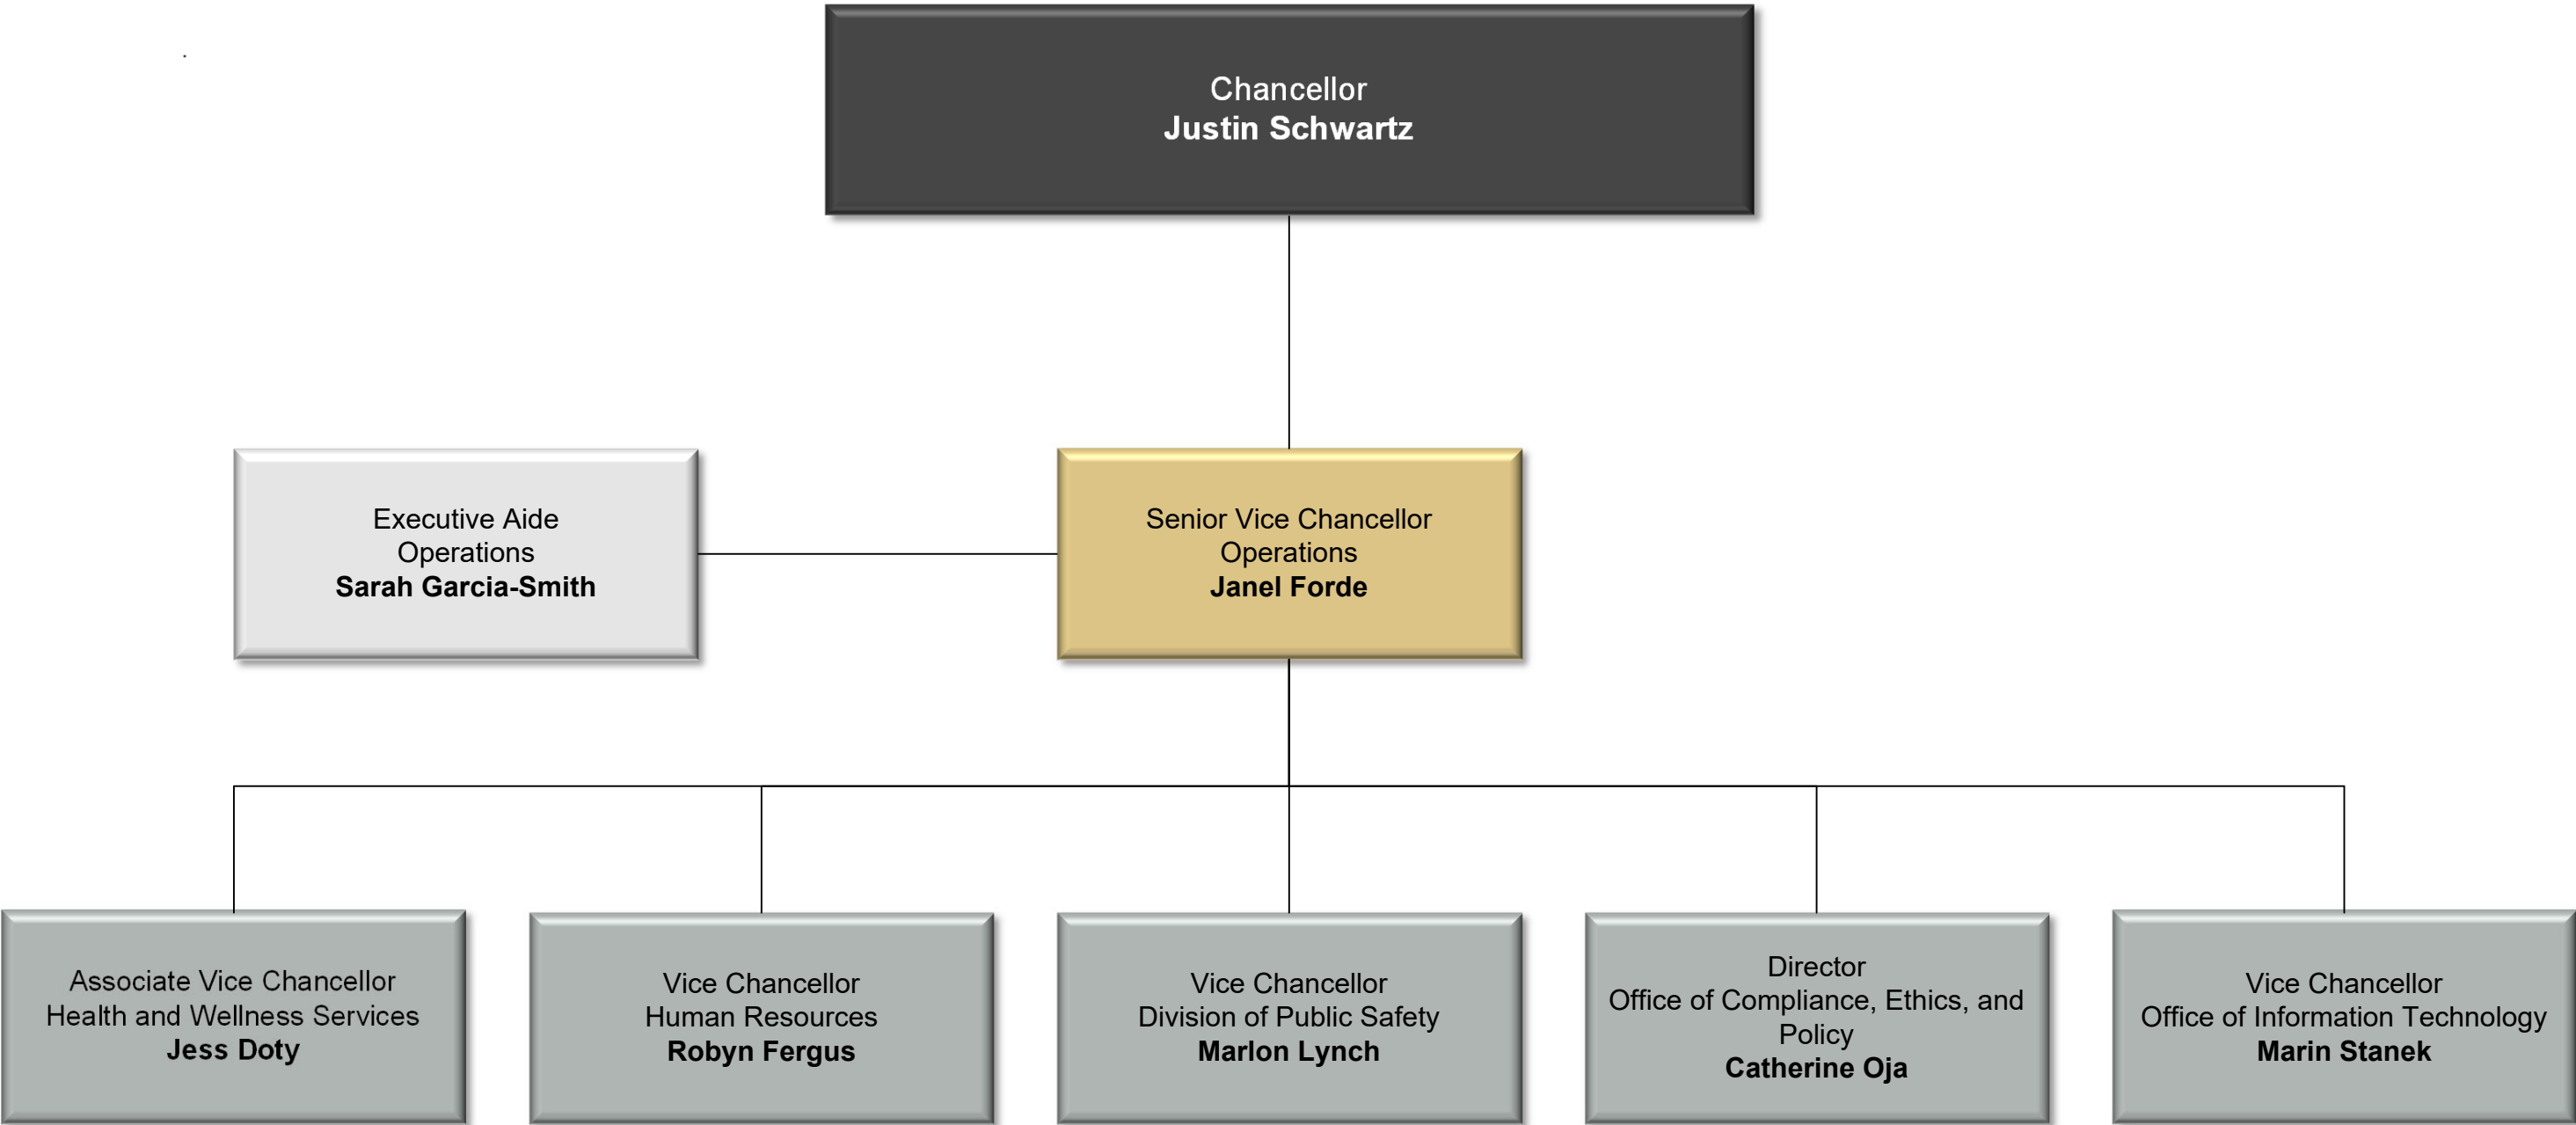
Chancellor
**Justin Schwartz**

Executive Aide
Operations
**Sarah Garcia-Smith**

Senior Vice Chancellor
Operations
**Janel Forde**

Associate Vice Chancellor
Health and Wellness Services
**Jess Doty**

Vice Chancellor
Human Resources
**Robyn Fergus**

Vice Chancellor
Division of Public Safety
**Marlon Lynch**

Director
Office of Compliance, Ethics, and Policy
**Catherine Oja**

Vice Chancellor
Office of Information Technology
**Marin Stanek**